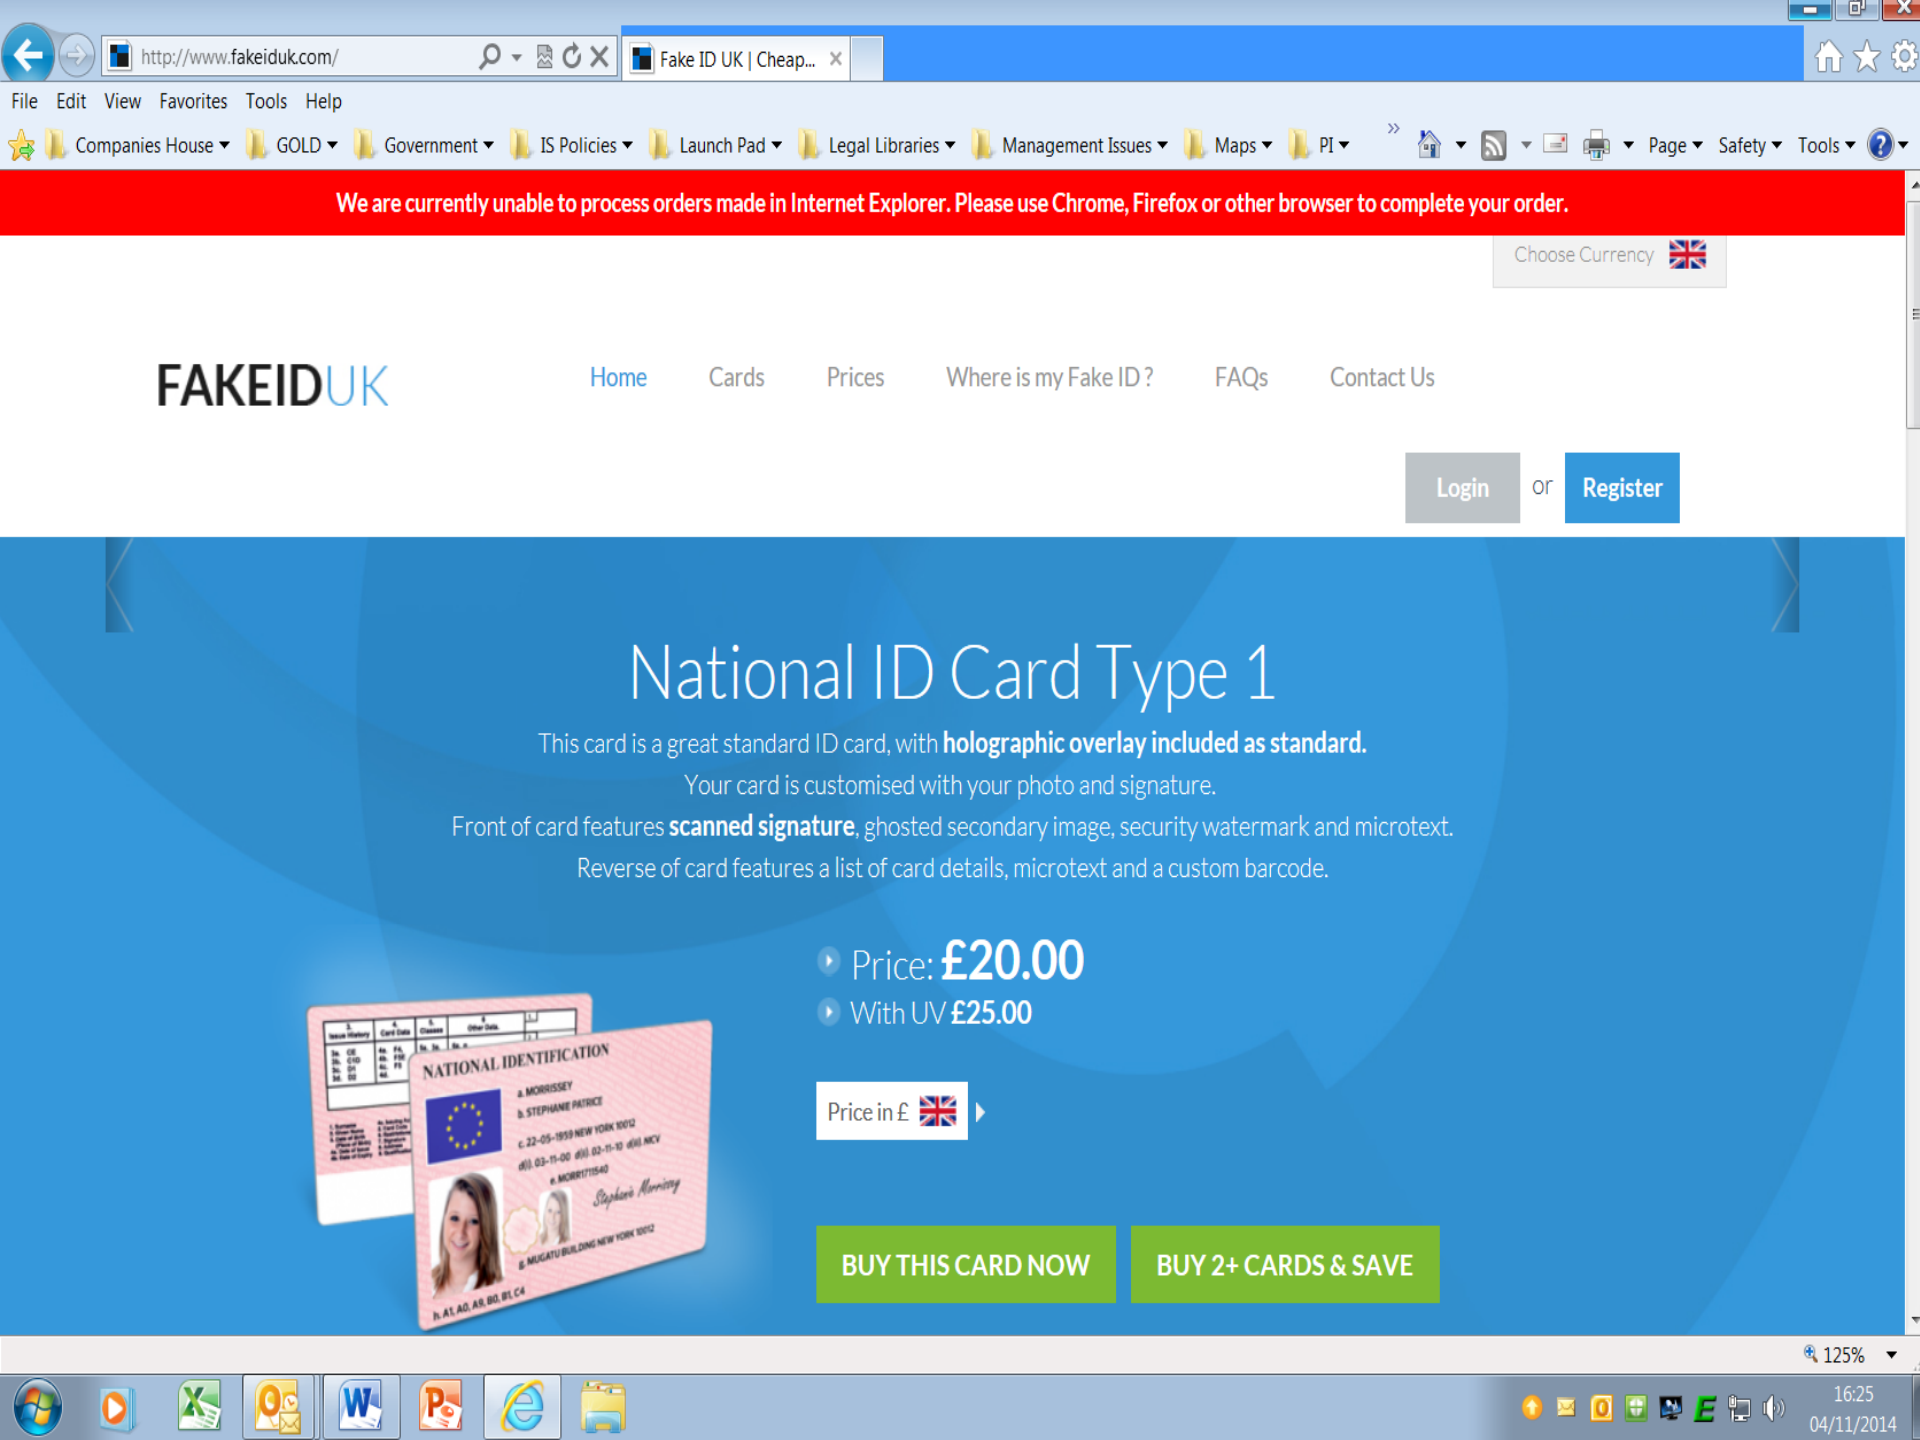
http://www.fakeiduk.com/

Fake ID UK | Cheap...

File Edit View Favorites Tools Help

Companies House GOLD Government IS Policies Launch Pad Legal Libraries Management Issues Maps PI

Page Safety Tools

We are currently unable to process orders made in Internet Explorer. Please use Chrome, Firefox or other browser to complete your order.

Choose Currency

FAKEIDUK

Home Cards Prices Where is my Fake ID ? FAQs Contact Us

Login or Register

National ID Card Type 1

This card is a great standard ID card, with holographic overlay included as standard.
Your card is customised with your photo and signature.
Front of card features scanned signature, ghosted secondary image, security watermark and microtext.
Reverse of card features a list of card details, microtext and a custom barcode.

NATIONAL IDENTIFICATION
a. MORRISSEY
b. STEPHANIE PATRICE
c. 22-05-1959 NEW YORK 10012
d(i). 03-11-00 d(ii). 02-11-10 d(iii). NCV
e. MORRI171540
f. MUGATU BUILDING NEW YORK 10012
h. A1, A0, A8, B0, B1, C4

Price: £20.00
With UV £25.00

Price in £

BUY THIS CARD NOW

BUY 2+ CARDS & SAVE

125%

16:25
04/11/2014